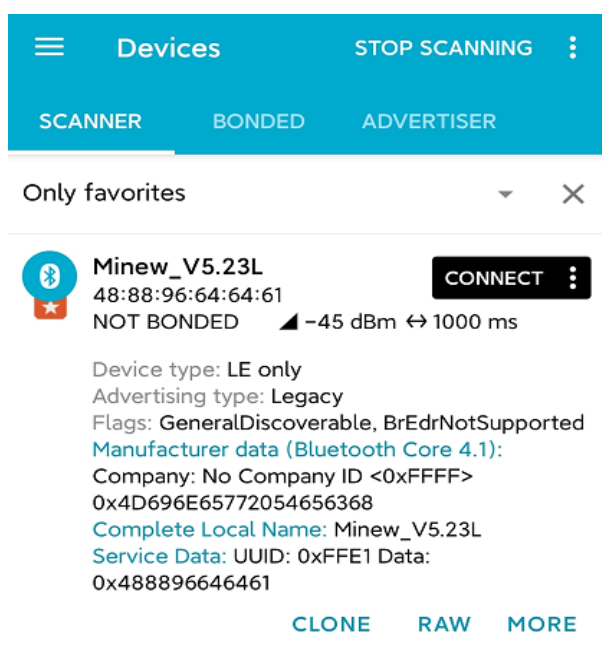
Devices STOP SCANNING

SCANNER BONDED ADVERTISER

Only favorites

Minew_V5.23L
48:88:96:64:64:61
NOT BONDED −45 dBm ↔ 1000 ms

CONNECT

Device type: LE only
Advertising type: Legacy
Flags: GeneralDiscoverable, BrEdrNotSupported
Manufacturer data (Bluetooth Core 4.1):
Company: No Company ID <0xFFFF>
0x4D696E65772054656368
Complete Local Name: Minew_V5.23L
Service Data: UUID: 0xFFE1 Data:
0x488896646461

CLONE RAW MORE